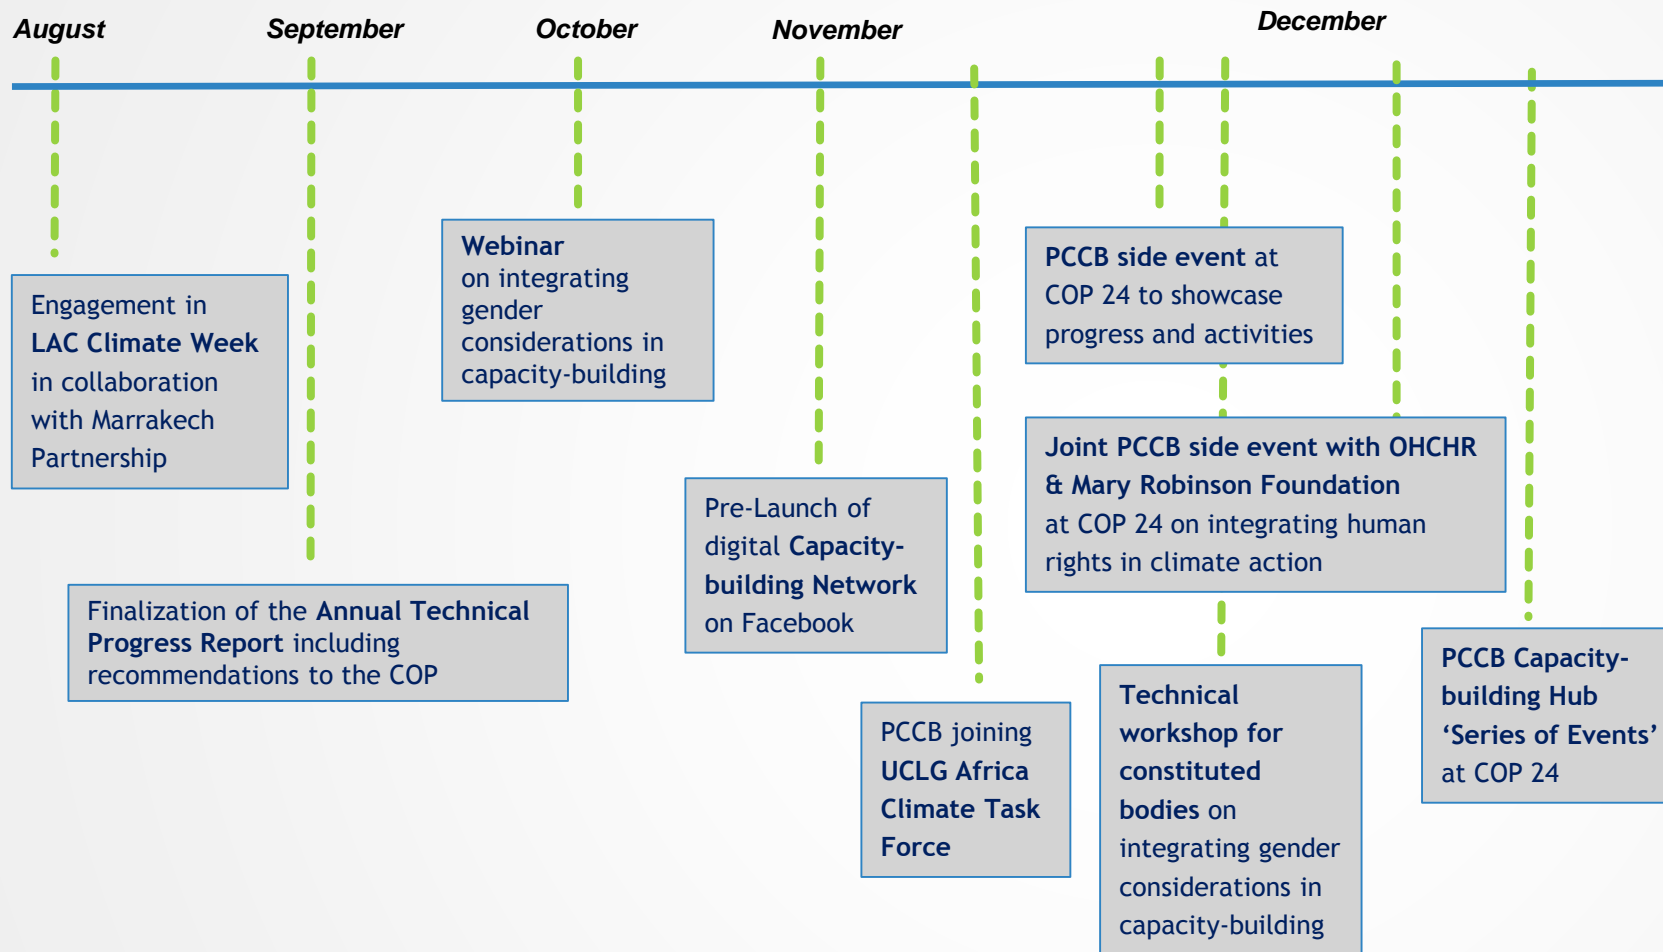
August

September

October

November

December

Engagement in LAC Climate Week in collaboration with Marrakech Partnership

Webinar on integrating gender considerations in capacity-building

PCCB side event at COP 24 to showcase progress and activities

Joint PCCB side event with OHCHR & Mary Robinson Foundation at COP 24 on integrating human rights in climate action

Pre-Launch of digital Capacity-building Network on Facebook

Finalization of the Annual Technical Progress Report including recommendations to the COP

PCCB Capacity-building Hub 'Series of Events' at COP 24

PCCB joining UCLG Africa Climate Task Force

Technical workshop for constituted bodies on integrating gender considerations in capacity-building